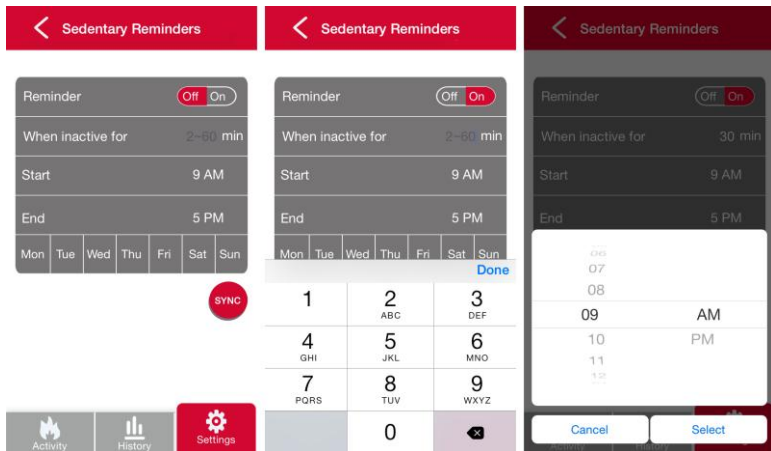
Sedentary Reminders

Reminder Off On

When inactive for 2~60 min

Start 9 AM

End 5 PM

| Mon | Tue | Wed | Thu | Fri | Sat | Sun |
|---|---|---|---|---|---|---|

SYNC

Activity History Settings

Sedentary Reminders

Reminder Off On

When inactive for 2~60 min

Start 9 AM

End 5 PM

| Mon | Tue | Wed | Thu | Fri | Sat | Sun |
|---|---|---|---|---|---|---|

Done

1
2 ABC
3 DEF
4 GHI
5 JKL
6 MNO
7 PQRS
8 TUV
9 WXYZ
0

Sedentary Reminders

Reminder Off On

When inactive for 30 min

Start 9 AM

End 5 PM

06
07
08
09 AM
10 PM
11
12

Cancel Select

Activity History